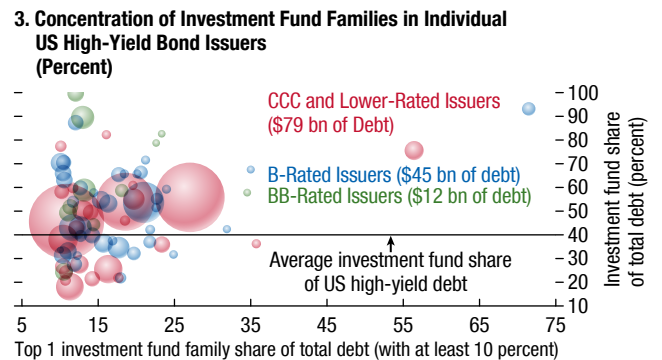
3. Concentration of Investment Fund Families in Individual US High-Yield Bond Issuers
(Percent)

CCC and Lower-Rated Issuers ($79 bn of Debt)

B-Rated Issuers ($45 bn of debt)

BB-Rated Issuers ($12 bn of debt)

Average investment fund share of US high-yield debt

100
90
80
70
60
50
40
30
20
10

Investment fund share of total debt (percent)

5 15 25 35 45 55 65 75

Top 1 investment fund family share of total debt (with at least 10 percent)